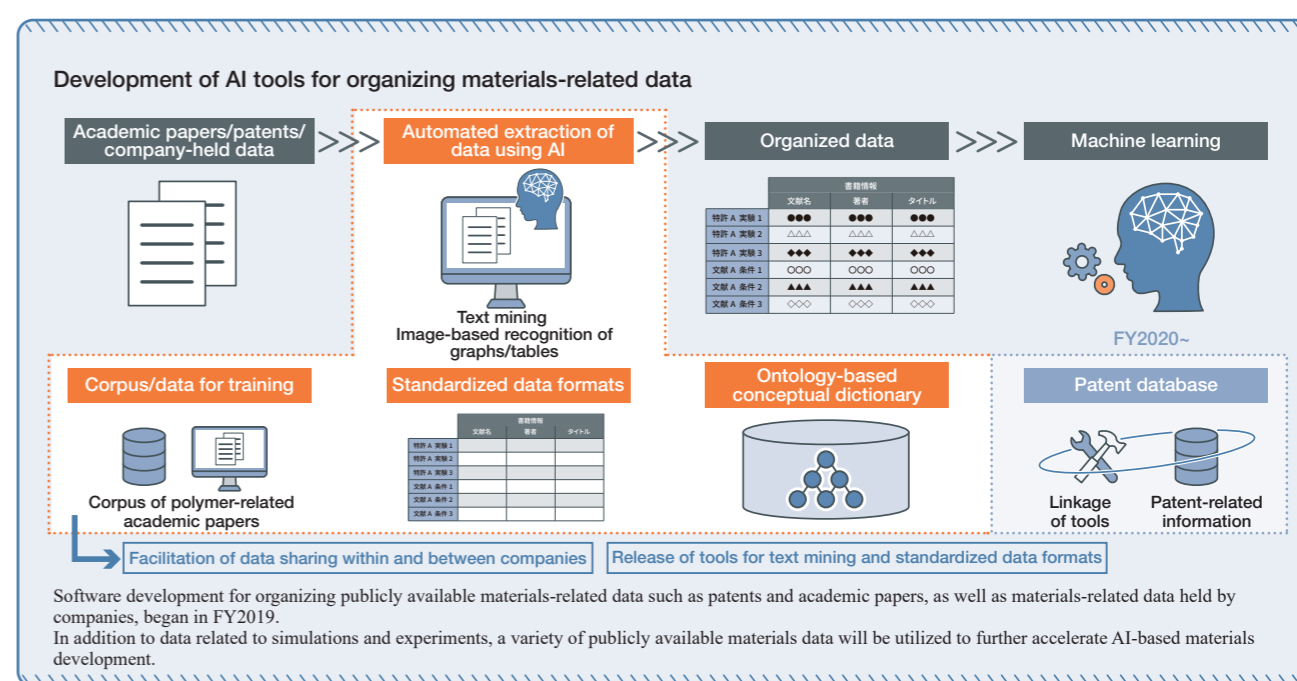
Development of AI tools for organizing materials-related data

Academic papers/patents/ company-held data

Automated extraction of data using AI

Organized data

Machine learning

|  | 書籍情報 |  |  |
|---|---|---|---|
|  | 文献名 | 著者 | タイトル |
| 特許 A 実験 1 | ●●● | ●●● | ●●● |
| 特許 A 実験 2 | △△△ | △△△ | △△△ |
| 特許 A 実験 3 | ◆◆◆ | ◆◆◆ | ◆◆◆ |
| 文献 A 条件 1 | ○○○ | ○○○ | ○○○ |
| 文献 A 条件 2 | ▲▲▲ | ▲▲▲ | ▲▲▲ |
| 文献 A 条件 3 | ◇◇◇ | ◇◇◇ | ◇◇◇ |

Text mining
Image-based recognition of graphs/tables

FY2020~

Corpus/data for training

Standardized data formats

Ontology-based conceptual dictionary

Patent database

|  | 書籍情報 |  |  |
|---|---|---|---|
|  | 文献名 | 著者 | タイトル |
| 特許 A 実験 1 |  |  |  |
| 特許 A 実験 2 |  |  |  |
| 特許 A 実験 3 |  |  |  |
| 文献 A 条件 1 |  |  |  |
| 文献 A 条件 2 |  |  |  |
| 文献 A 条件 3 |  |  |  |

Corpus of polymer-related academic papers

Linkage of tools

Patent-related information

Facilitation of data sharing within and between companies

Release of tools for text mining and standardized data formats

Software development for organizing publicly available materials-related data such as patents and academic papers, as well as materials-related data held by companies, began in FY2019.
In addition to data related to simulations and experiments, a variety of publicly available materials data will be utilized to further accelerate AI-based materials development.